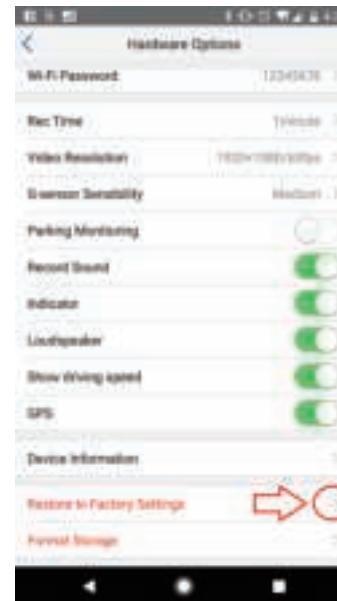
Hardware Options

Wi-Fi Password 12345678

Rec Time 1Minute

Video Resolution 1920×1080/30fps

G-sensor Sensitivity Medium

Parking Monitoring

Record Sound

Indicator

Loudspeaker

Show driving speed

GPS

Device Information

Restore to Factory Settings

Format Storage